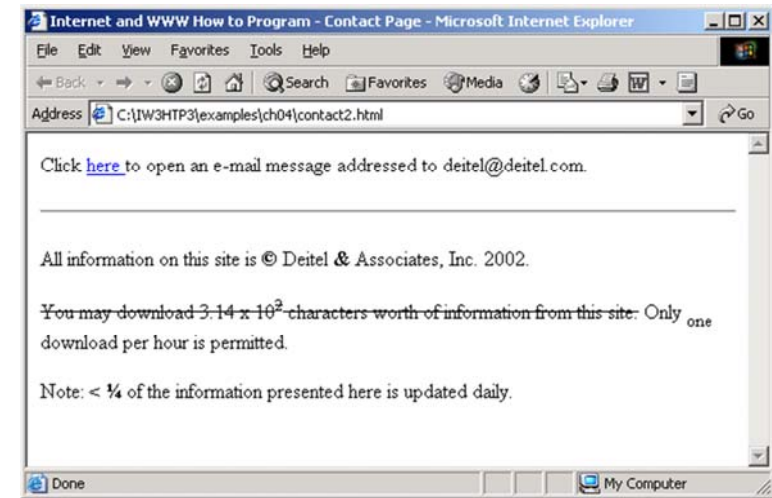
Internet and WWW How to Program - Contact Page - Microsoft Internet Explorer

File Edit View Favorites Tools Help

Back Search Favorites Media

Address C:\IW3HTP3\examples\ch04\contact2.html Go

Click here to open an e-mail message addressed to deitel@deitel.com.

All information on this site is © Deitel & Associates, Inc. 2002.

~~You may download 3.14 x $10^2$ characters worth of information from this site.~~ Only $_{one}$ download per hour is permitted.

Note: < ¼ of the information presented here is updated daily.

Done My Computer